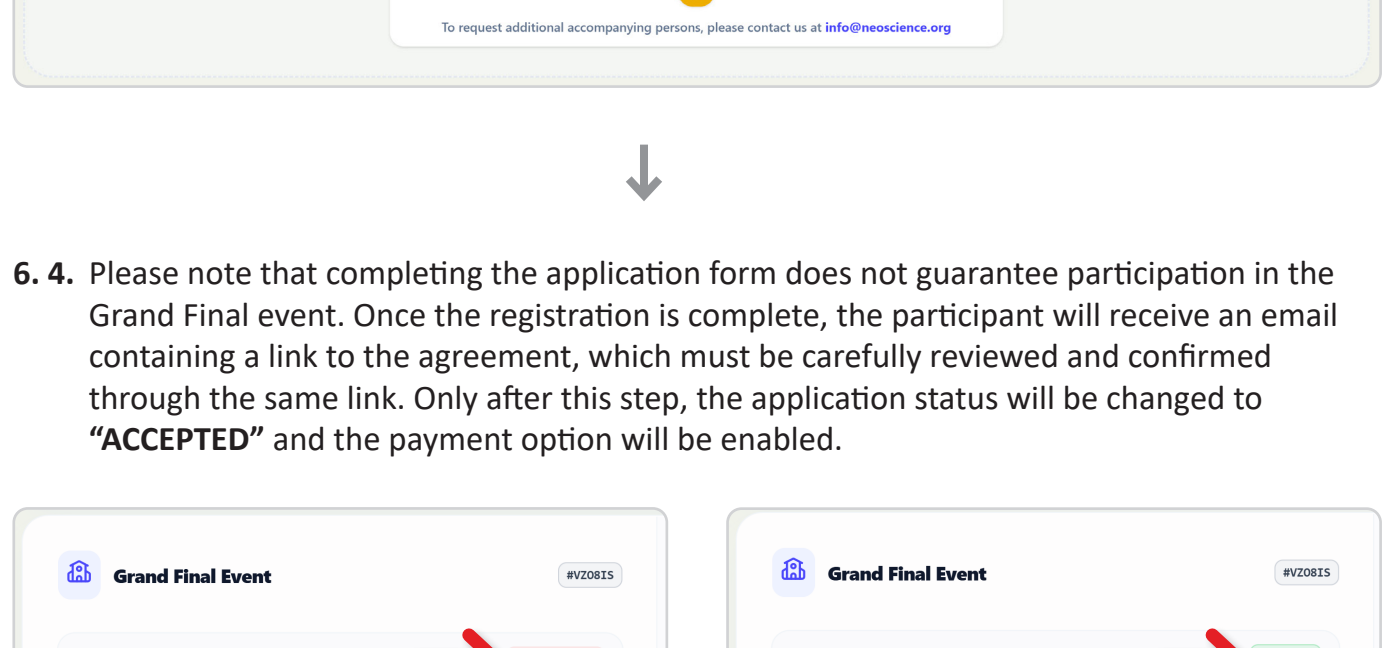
To request additional accompanying persons, please contact us at info@neoscience.org

6. 4. Please note that completing the application form does not guarantee participation in the Grand Final event. Once the registration is complete, the participant will receive an email containing a link to the agreement, which must be carefully reviewed and confirmed through the same link. Only after this step, the application status will be changed to **"ACCEPTED"** and the payment option will be enabled.

Grand Final Event

#VZO8IS

Grand Final Event

#VZO8IS